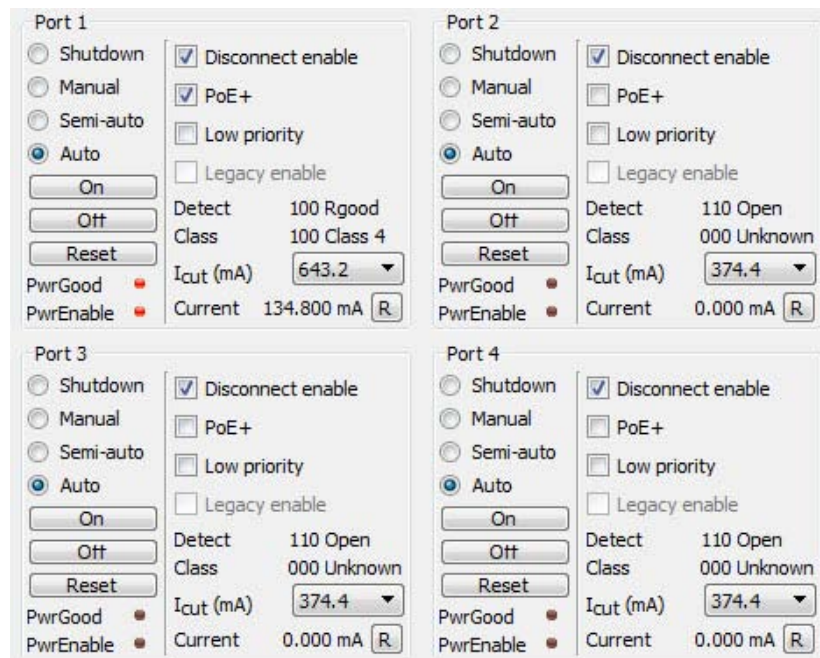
Port 1

Shutdown
Manual
Semi-auto
Auto
On
Off
Reset
PwrGood
PwrEnable

Disconnect enable
PoE+
Low priority
Legacy enable
Detect 100 Rgood
Class 100 Class 4
$I_{cut}$ (mA) 643.2
Current 134.800 mA R

Port 2

Shutdown
Manual
Semi-auto
Auto
On
Off
Reset
PwrGood
PwrEnable

Disconnect enable
PoE+
Low priority
Legacy enable
Detect 110 Open
Class 000 Unknown
$I_{cut}$ (mA) 374.4
Current 0.000 mA R

Port 3

Shutdown
Manual
Semi-auto
Auto
On
Off
Reset
PwrGood
PwrEnable

Disconnect enable
PoE+
Low priority
Legacy enable
Detect 110 Open
Class 000 Unknown
$I_{cut}$ (mA) 374.4
Current 0.000 mA R

Port 4

Shutdown
Manual
Semi-auto
Auto
On
Off
Reset
PwrGood
PwrEnable

Disconnect enable
PoE+
Low priority
Legacy enable
Detect 110 Open
Class 000 Unknown
$I_{cut}$ (mA) 374.4
Current 0.000 mA R